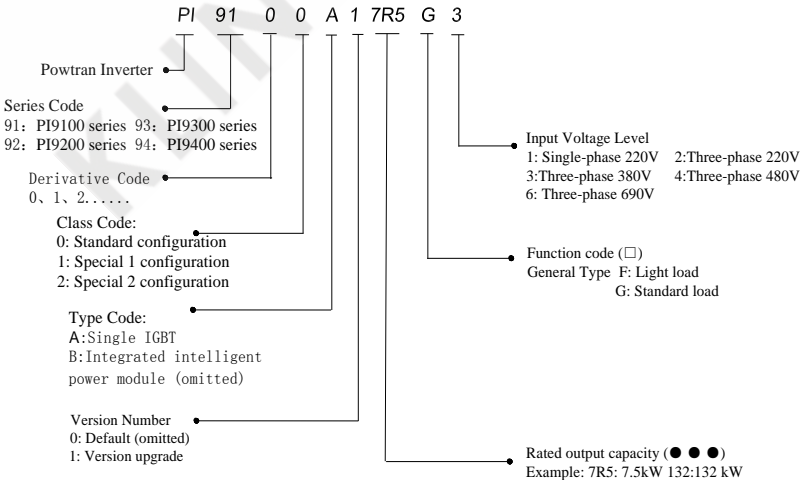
PI 91 0 0 A 1 7R5 G 3

Powtran Inverter

Series Code
91：PI9100 series 93：PI9300 series
92：PI9200 series 94：PI9400 series

Derivative Code
0、1、2......

Class Code:
0: Standard configuration
1: Special 1 configuration
2: Special 2 configuration

Type Code:
A:Single IGBT
B:Integrated intelligent power module (omitted)

Version Number
0: Default (omitted)
1: Version upgrade

Input Voltage Level
1: Single-phase 220V 2:Three-phase 220V
3:Three-phase 380V 4:Three-phase 480V
6: Three-phase 690V

Function code (□)
General Type F: Light load
G: Standard load

Rated output capacity (● ● ●)
Example: 7R5: 7.5kW 132:132 kW